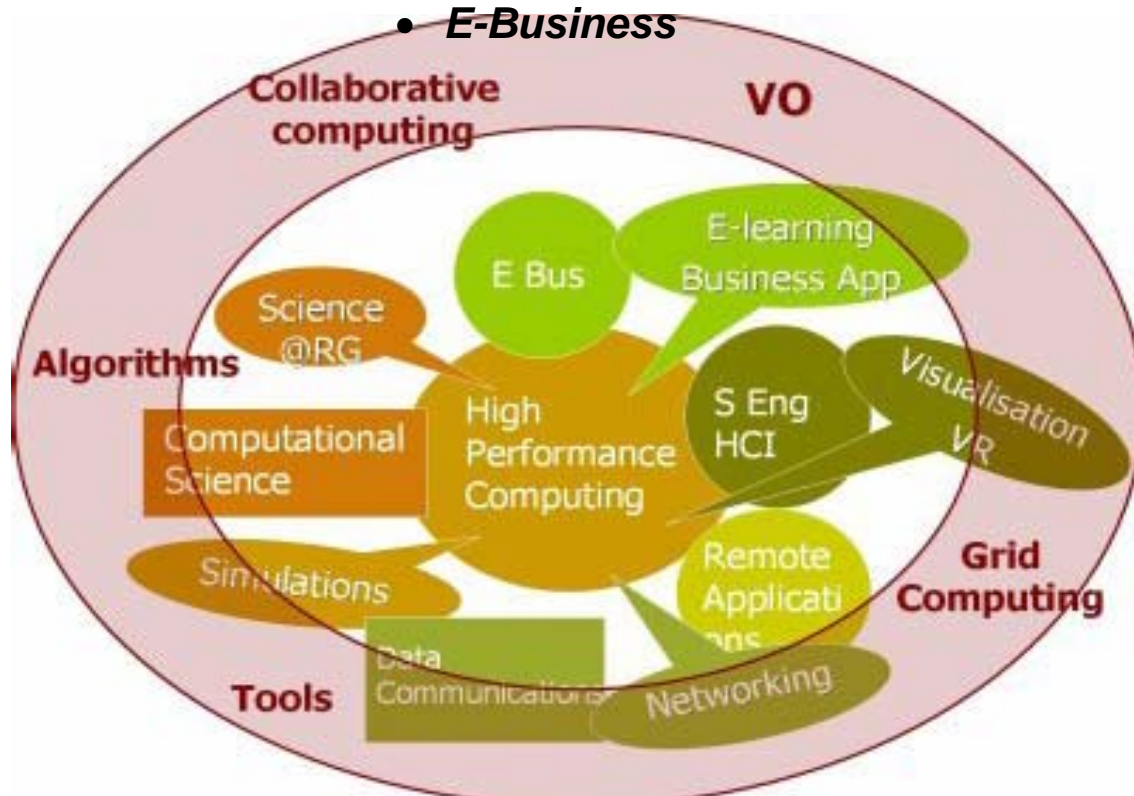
• E-Business

Collaborative computing

VO

E Bus

E-learning Business App

Science @RG

Algorithms

High Performance Computing

S Eng HCI

Visualisation VR

Computational Science

Simulations

Remote Applicati ons

Grid Computing

Data Communications

Networking

Tools